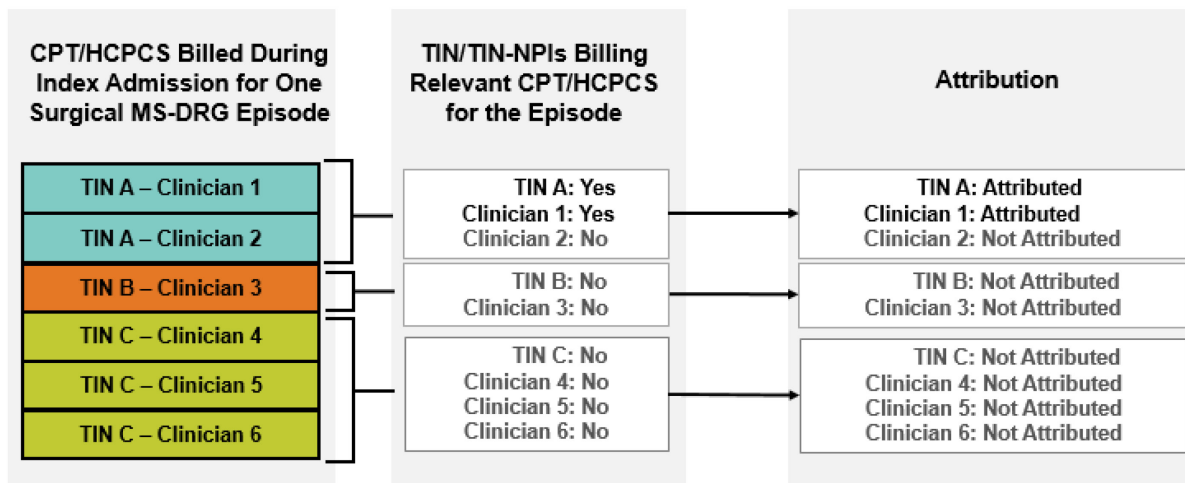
CPT/HCPCS Billed During Index Admission for One Surgical MS-DRG Episode

TIN A – Clinician 1

TIN A – Clinician 2

TIN B – Clinician 3

TIN C – Clinician 4

TIN C – Clinician 5

TIN C – Clinician 6

TIN/TIN-NPIs Billing Relevant CPT/HCPCS for the Episode

TIN A: Yes
Clinician 1: Yes
Clinician 2: No

TIN B: No
Clinician 3: No

TIN C: No
Clinician 4: No
Clinician 5: No
Clinician 6: No

Attribution

TIN A: Attributed
Clinician 1: Attributed
Clinician 2: Not Attributed

TIN B: Not Attributed
Clinician 3: Not Attributed

TIN C: Not Attributed
Clinician 4: Not Attributed
Clinician 5: Not Attributed
Clinician 6: Not Attributed